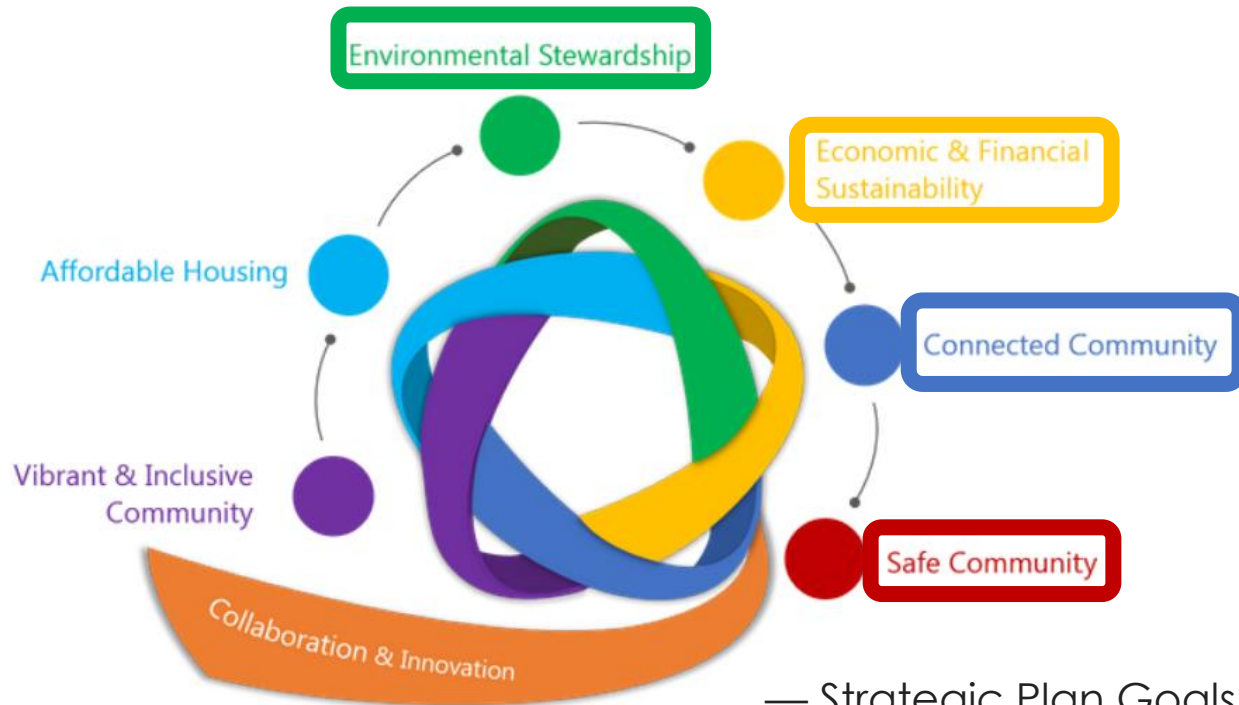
Environmental Stewardship

Economic & Financial Sustainability

Affordable Housing

Connected Community

Vibrant & Inclusive Community

Safe Community

Collaboration & Innovation

— Strategic Plan Goals